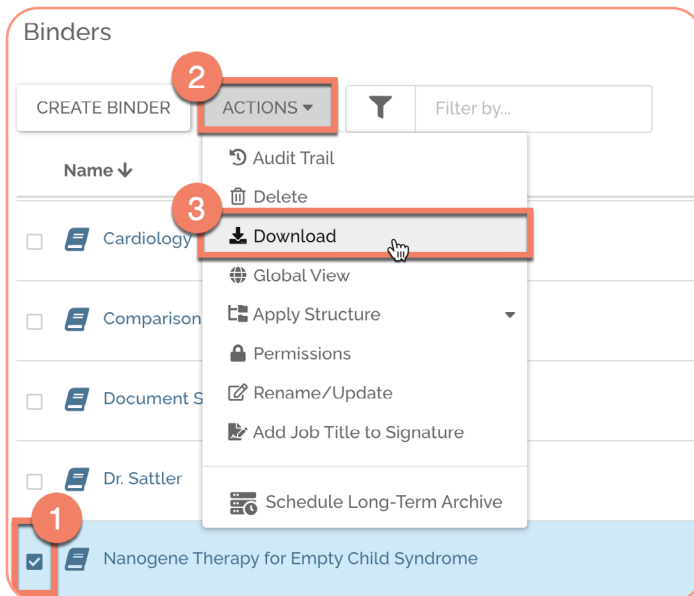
Binders

2

CREATE BINDER

ACTIONS

Filter by...

Name

Audit Trail

Delete

3

Cardiology

Download

Global View

Comparison

Apply Structure

Permissions

Document S

Rename/Update

Add Job Title to Signature

Dr. Sattler

1

Schedule Long-Term Archive

Nanogene Therapy for Empty Child Syndrome